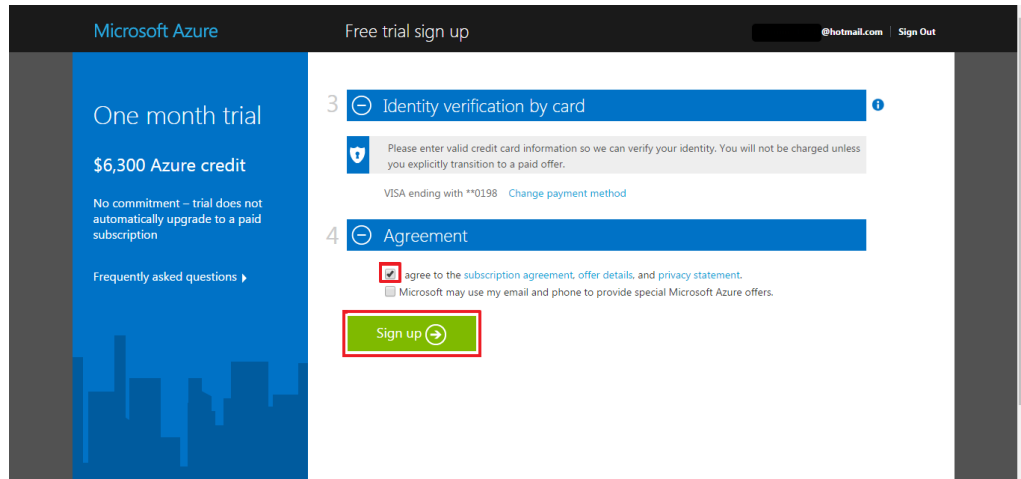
Microsoft Azure

Free trial sign up

@hotmail.com | Sign Out

One month trial

$6,300 Azure credit

No commitment – trial does not automatically upgrade to a paid subscription

Frequently asked questions

3 Identity verification by card

Please enter valid credit card information so we can verify your identity. You will not be charged unless you explicitly transition to a paid offer.

VISA ending with **0198 Change payment method

4 Agreement

I agree to the subscription agreement, offer details, and privacy statement.

Microsoft may use my email and phone to provide special Microsoft Azure offers.

Sign up